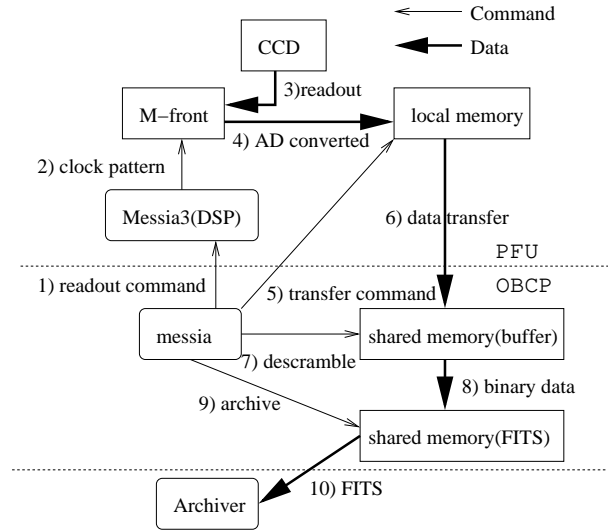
Command

Data

CCD

3)readout

M−front

local memory

4) AD converted

2) clock pattern

Messia3(DSP)

6) data transfer

PFU

OBCP

1) readout command

5) transfer command

messia

shared memory(buffer)

7) descramble

8) binary data

9) archive

shared memory(FITS)

Archiver

10) FITS